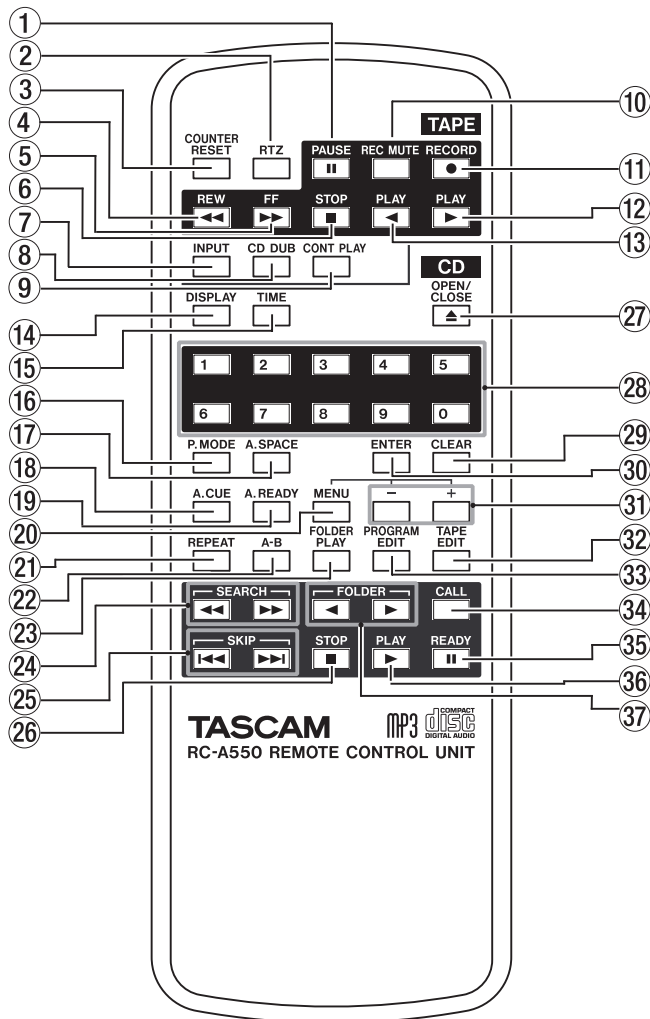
①
②
③
④
⑤
⑥
⑦
⑧
⑨
⑩
TAPE
COUNTER RESET
RTZ
PAUSE
REC MUTE
RECORD
⑪
REW
FF
STOP
PLAY
PLAY
⑫
⑬
INPUT
CD DUB
CONT PLAY
CD
DISPLAY
TIME
OPEN/ CLOSE
⑭
㉗
⑮
1
2
3
4
5
㉘
6
7
8
9
0
⑯
⑰
P.MODE
A.SPACE
ENTER
CLEAR
㉙
㉚
⑱
A.CUE
A.READY
MENU
−
+
㉛
⑲
⑳
FOLDER PLAY
PROGRAM EDIT
TAPE EDIT
REPEAT
A-B
㉑
㉜
㉒
㉝
SEARCH
FOLDER
CALL
㉓
㉞
SKIP
㉔
STOP
PLAY
READY
㉟
㉕
㊱
㊲
㉖
TASCAM
MP3
COMPACT disc DIGITAL AUDIO
RC-A550 REMOTE CONTROL UNIT